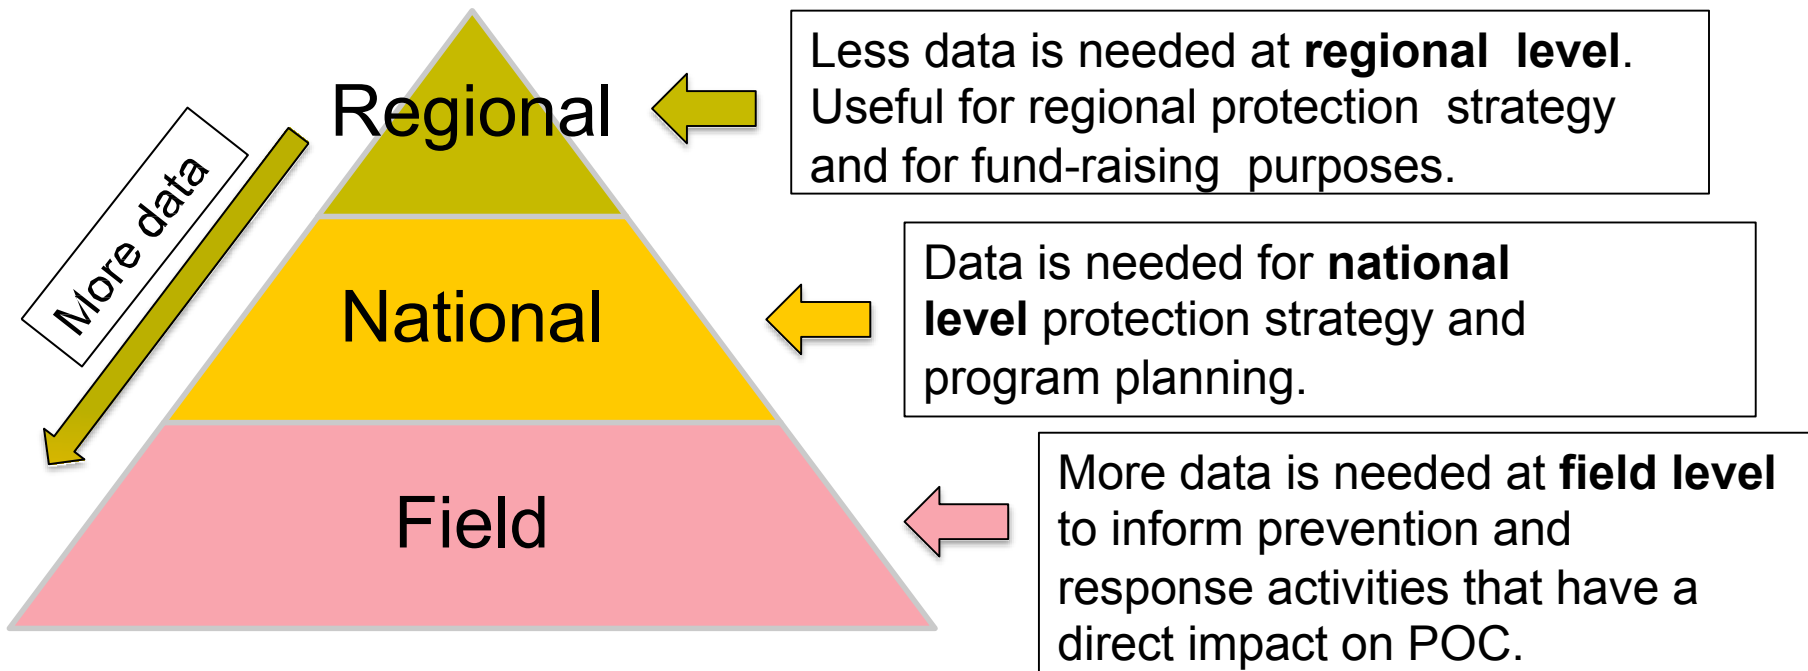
More data

Regional

National

Field

Less data is needed at **regional level**. Useful for regional protection strategy and for fund-raising purposes.

Data is needed for **national level** protection strategy and program planning.

More data is needed at **field level** to inform prevention and response activities that have a direct impact on POC.